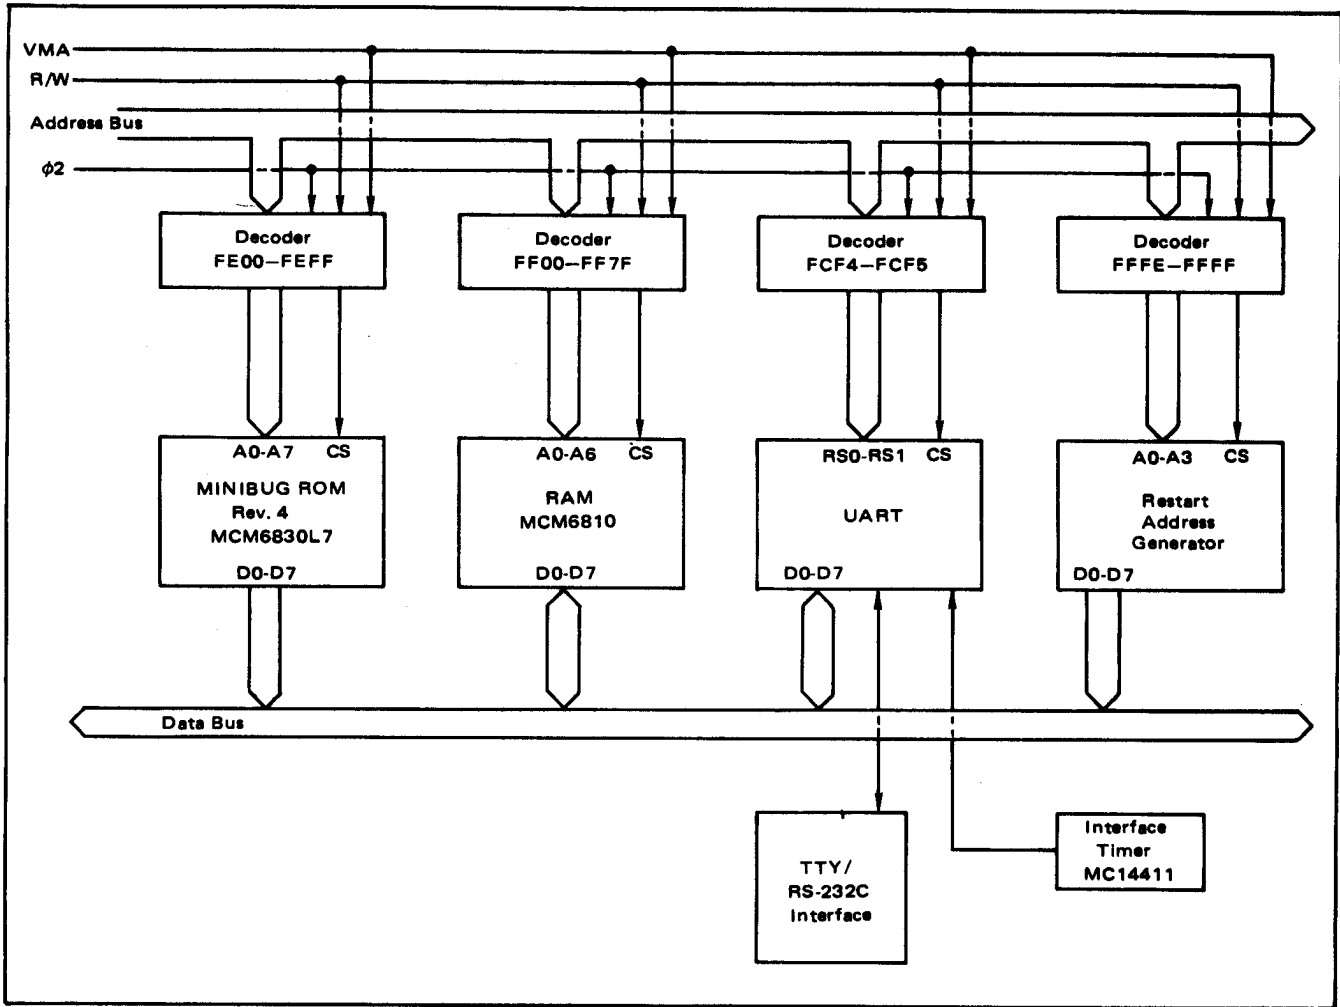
VMA
R/W
Address Bus
$\phi 2$

Decoder
FE00–FEFF

Decoder
FF00–FF7F

Decoder
FCF4–FCF5

Decoder
FFFE–FFFF

A0-A7 CS
MINIBUG ROM
Rev. 4
MCM6830L7
D0-D7

A0-A6 CS
RAM
MCM6810
D0-D7

RS0-RS1 CS
UART
D0-D7

A0-A3 CS
Restart
Address
Generator
D0-D7

Data Bus

TTY/
RS-232C
Interface

Interface
Timer
MC14411